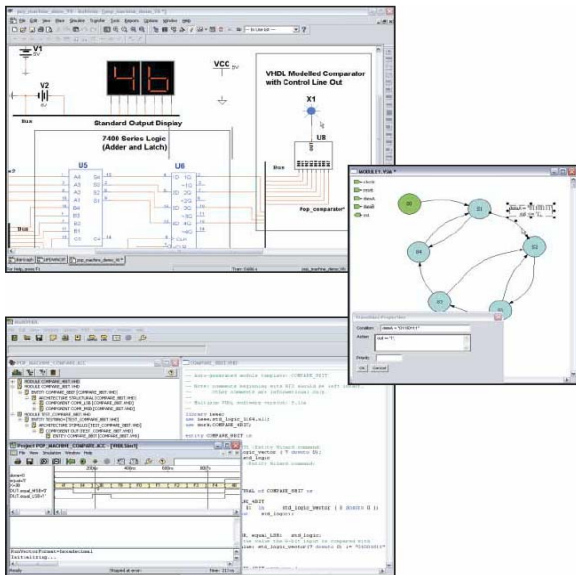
V1
V2
VCC
VHDL Modelled Comparator with Control Line Out
X1
U8
Standard Output Display
7400 Series Logic (Adder and Latch)
U5
U6
Bus
Bus
Pop_comparator*
S0
S1
S2
S3
S4
S5
Condition
Action
Priority
OK
Cancel
Project POP_MACHINE_COMPARE_8.E
File
View
Simulation
Window
Help
library ieee;
use ieee.std_logic_1164.all;
entity COMPARE_8BIT is
Initializing...
Ready